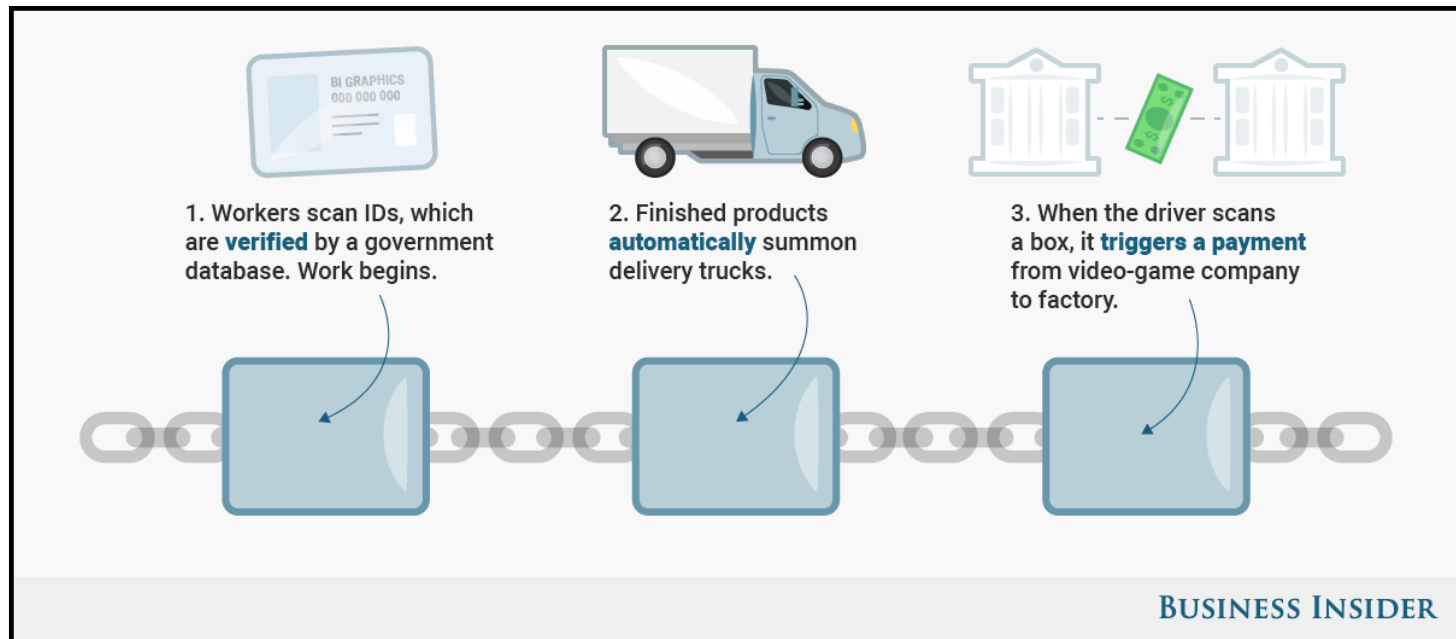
BI GRAPHICS
000 000 000

1. Workers scan IDs, which are verified by a government database. Work begins.

2. Finished products automatically summon delivery trucks.

3. When the driver scans a box, it triggers a payment from video-game company to factory.

BUSINESS INSIDER